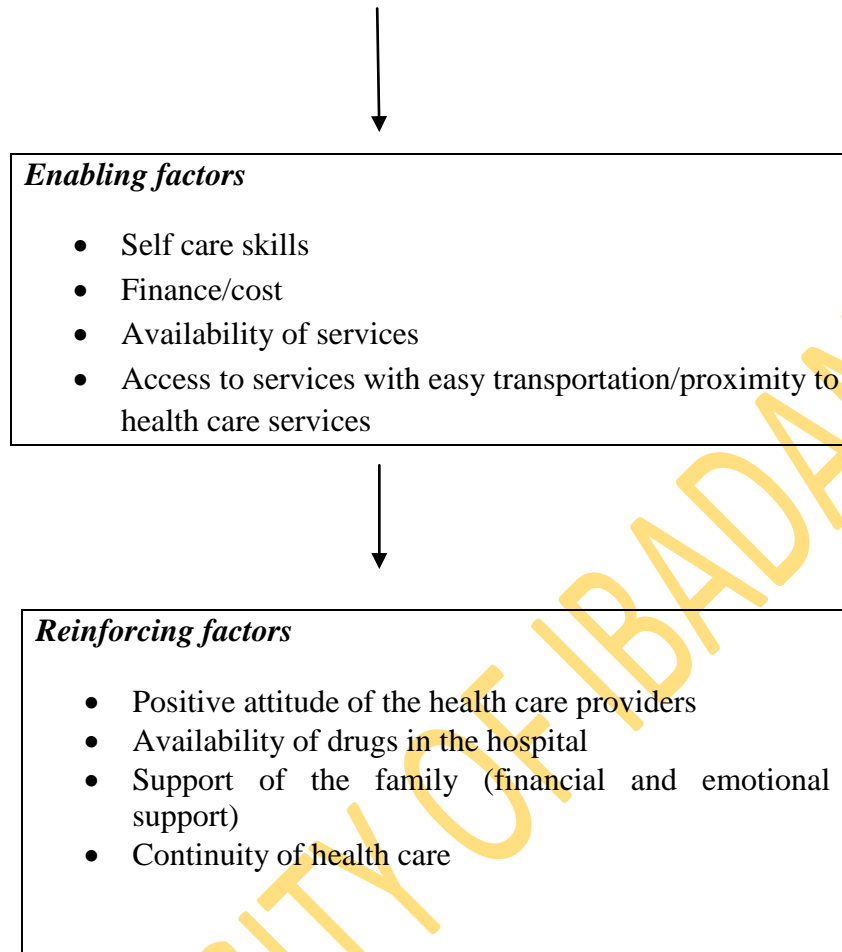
*Enabling factors*

- Self care skills
- Finance/cost
- Availability of services
- Access to services with easy transportation/proximity to health care services

*Reinforcing factors*

- Positive attitude of the health care providers
- Availability of drugs in the hospital
- Support of the family (financial and emotional support)
- Continuity of health care

UNIVERSITY OF IBADAN